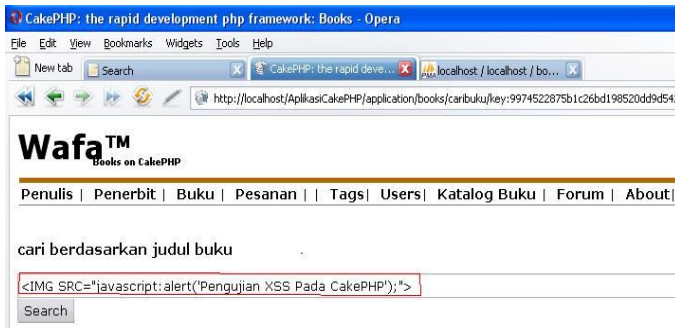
CakePHP: the rapid development php framework: Books - Opera

File Edit View Bookmarks Widgets Tools Help

New tab | Search | CakePHP: the rapid deve... | localhost / localhost / bo...

http://localhost/AplikasiCakePHP/application/books/caribuku/key:9974522875b1c26bd198520dd9d54

Wafa™ Books on CakePHP

Penulis | Penerbit | Buku | Pesanan | | Tags| Users| Katalog Buku | Forum | About|

cari berdasarkan judul buku

<IMG SRC="javascript:alert('Pengujian XSS Pada CakePHP');">

Search